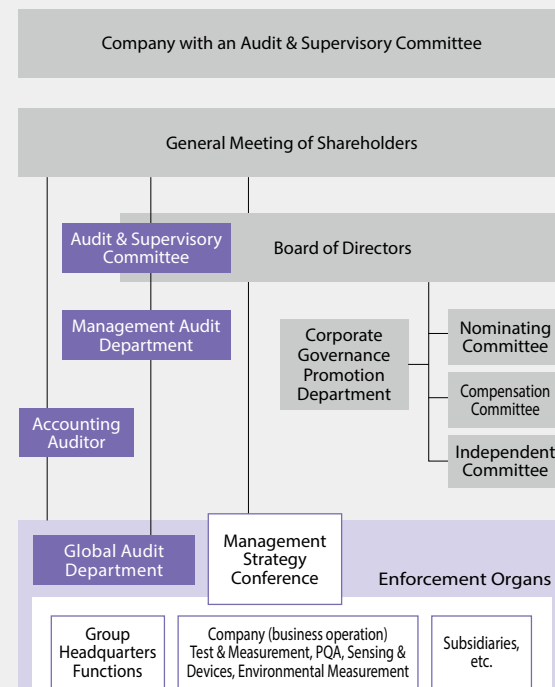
Company with an Audit & Supervisory Committee

General Meeting of Shareholders

Audit & Supervisory Committee

Board of Directors

Management Audit Department

Corporate Governance Promotion Department

Nominating Committee

Compensation Committee

Independent Committee

Accounting Auditor

Global Audit Department

Management Strategy Conference

Enforcement Organs

Group Headquarters Functions

Company (business operation) Test & Measurement, PQA, Sensing & Devices, Environmental Measurement

Subsidiaries, etc.